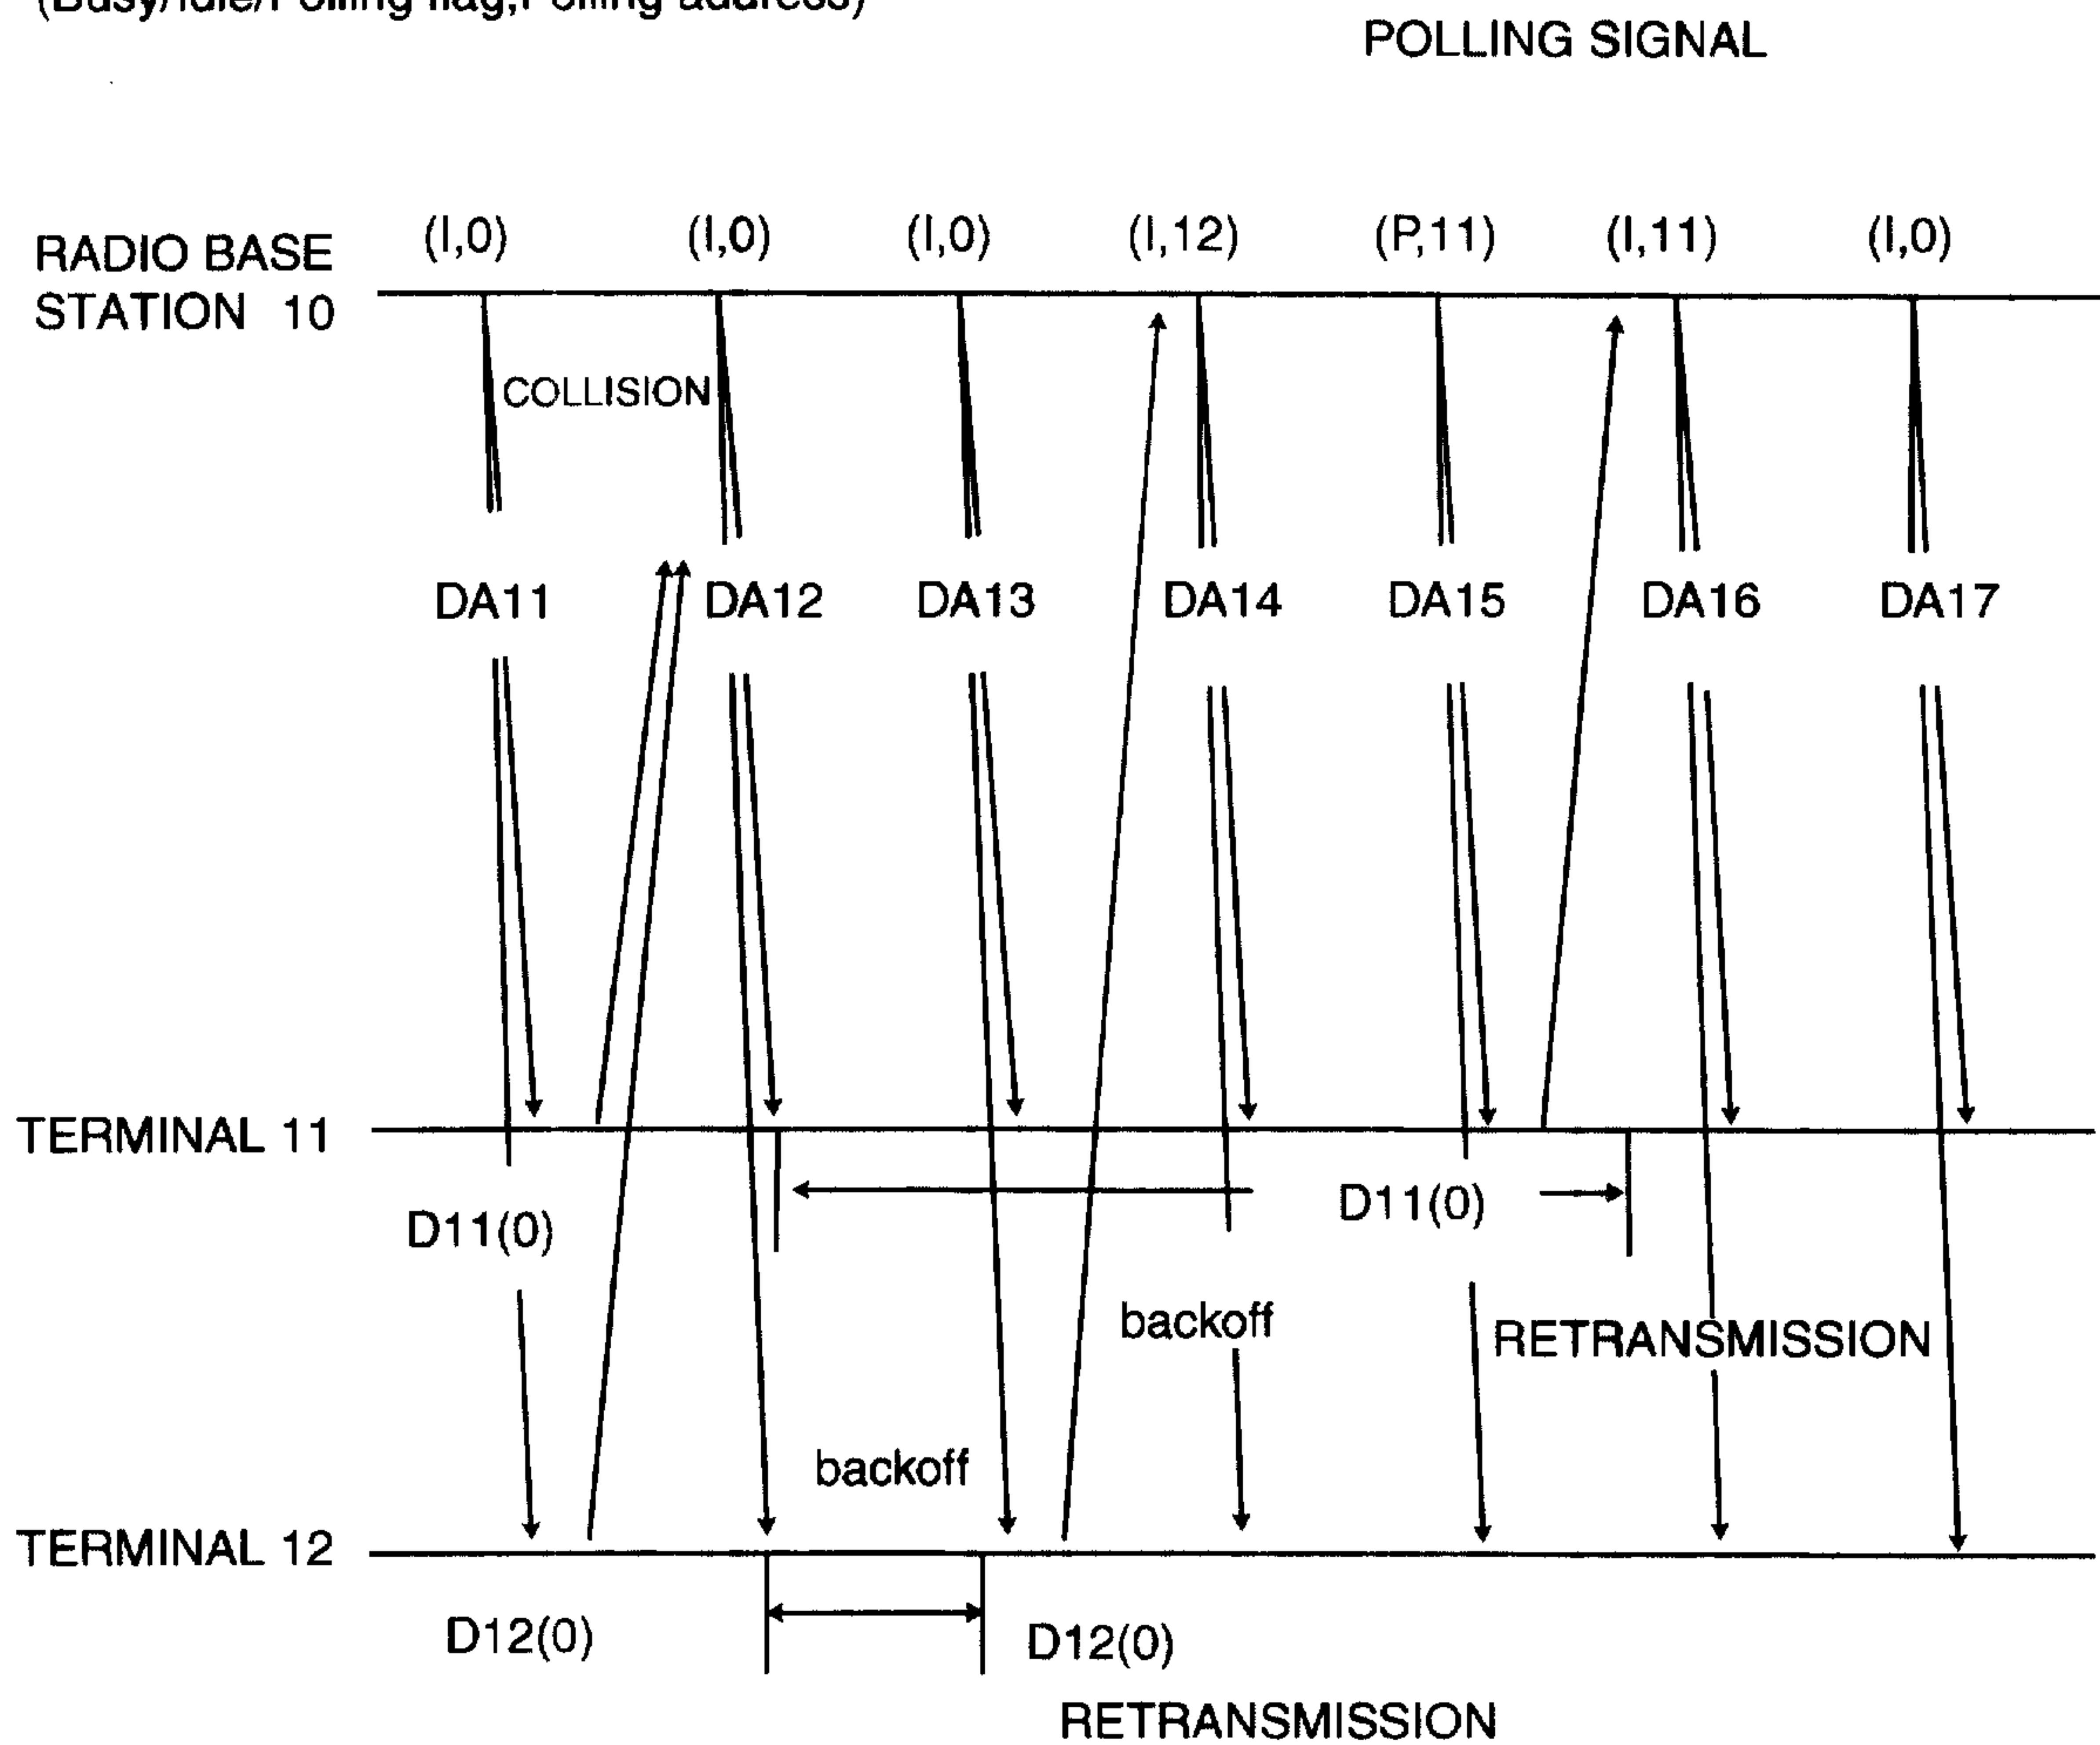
(Busy/Idle/Polling flag,Polling address)

POLLING SIGNAL

RADIO BASE STATION 10

(I,0) (I,0) (I,0) (I,12) (P,11) (I,11) (I,0)

COLLISION

DA11 DA12 DA13 DA14 DA15 DA16 DA17

TERMINAL 11

D11(0)

D11(0)

backoff

RETRANSMISSION

backoff

TERMINAL 12

D12(0)

D12(0)

RETRANSMISSION